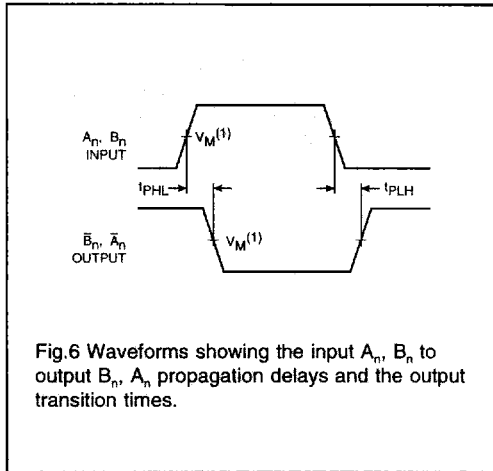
$A_n$, $B_n$
INPUT

$V_M^{(1)}$

$t_{PHL}$

$t_{PLH}$

$\bar{B}_n$, $\bar{A}_n$
OUTPUT

$V_M^{(1)}$

Fig.6 Waveforms showing the input $A_n$, $B_n$ to output $B_n$, $A_n$ propagation delays and the output transition times.